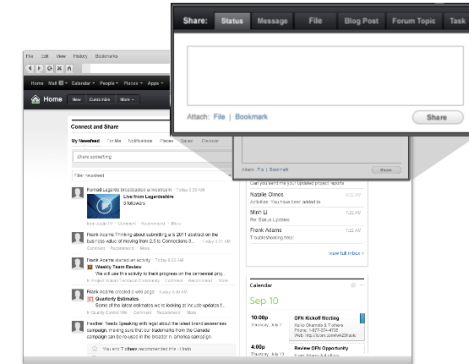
Share: Status Message File Blog Post Forum Topic Task

Attach: File | Bookmark

Share

File Edit View History Bookmarks

Home Mail Calendar People Places Apps

Home

Connect and Share

My Newsfeed

Share something

Filter: Newsfeed

Live from Lagardeblue

Weekly Team Review

Quarterly Estimates

Can you send me your updated project reports

Natalie Olinos

Activities You have been added to

Man Li

Re: Status Updates

Frank Adams

Troubleshooting help!

View full inbox »

Calendar

Sep 10

10:00p

CFO Kickoff Meeting

4:00p

Review CFO Opportunity

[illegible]